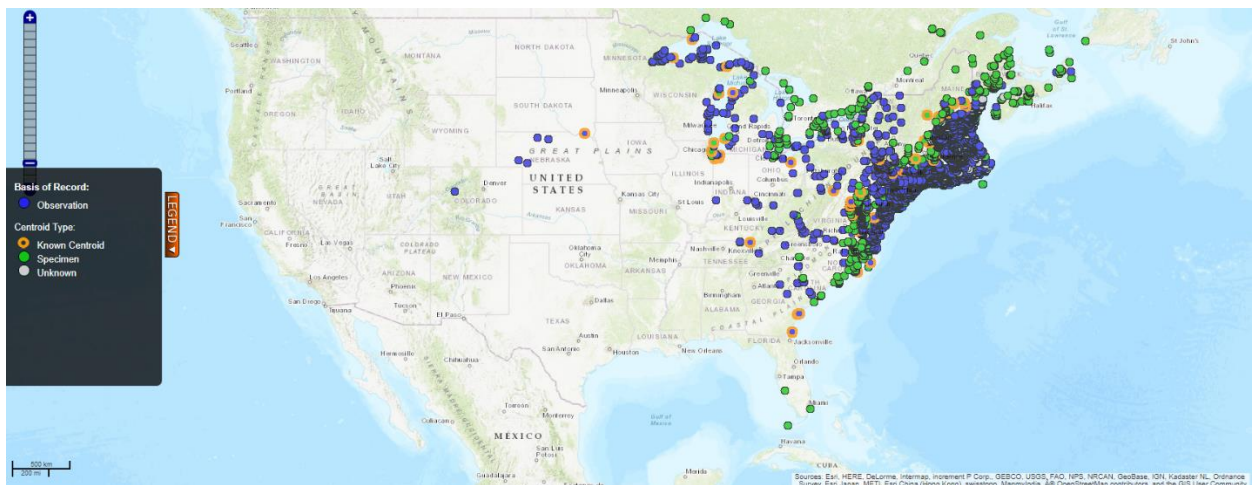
+

−

Basis of Record:
Observation

Centroid Type:
Known Centroid
Specimen
Unknown

LEGEND▼

Seattle
WASHINGTON
Portland
OREGON
IDAHO
MONTANA
WYOMING
NORTH DAKOTA
SOUTH DAKOTA
MINNESOTA
Minneapolis
WISCONSIN
Milwaukee
Grand Rapids
Detroit
MICHIGAN
Chicago
IOWA
NEBRASKA
GREAT PLAINS
UNITED STATES
Salt Lake City
UTAH
NEVADA
Sacramento
San Francisco
CALIFORNIA
Fresno
Las Vegas
COLORADO
Denver
COLORADO PLATEAU
KANSAS
Kansas City
MISSOURI
St Louis
ILLINOIS
Indianapolis
INDIANA
OHIO
Columbus
Cincinnati
Louisville
KENTUCKY
VIRGINIA
Los Angeles
San Diego
Tijuana
ARIZONA
Phoenix
Tucson
NEW MEXICO
El Paso
Oklahoma City
OKLAHOMA
ARKANSAS
Memphis
Nashville
Knoxville
TENNESSEE
Dallas
TEXAS
Austin
San Antonio
Houston
LOUISIANA
New Orleans
Birmingham
ALABAMA
GEORGIA
Atlanta
Greenville
Charlotte
COASTAL PLAIN
Jacksonville
FLORIDA
Orlando
Tampa
Miami
Havana
Hermosillo
Chihuahua
Torreón
Monterrey
Culiacán
MÉXICO
Guadalajara
Mérida
Gulf of Mexico
Montreal
Halifax
St John's
Gulf of St Lawrence

500 km
200 mi

Sources: Esri, HERE, DeLorme, Intermap, increment P Corp., GEBCO, USGS, FAO, NPS, NRCAN, GeoBase, IGN, Kadaster NL, Ordnance Survey, Esri Japan, METI, Esri China (Hong Kong), swisstopo, Mapmyindia, © OpenStreetMap contributors, and the GIS User Community